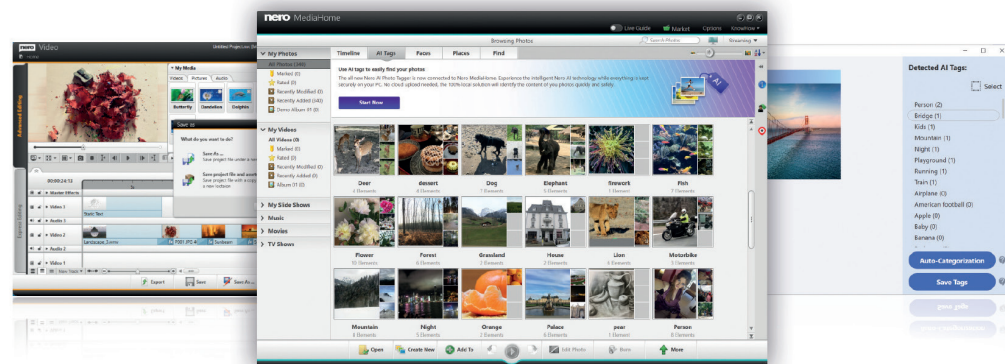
nero MediaHome

Live Guide
Market
Options
Browsing Photos
Search Media

My Photos
All Photos (144)
Marked (0)
Rated (0)
Recently Modified (0)
Recently Added (143)
Demo Album (0)

My Videos
All Videos (0)
Marked (0)
Rated (0)
Recently Modified (0)
Recently Added (0)
Album (0)

My Slide Shows
Music
Movies
TV Shows

Timeline
AI Tags
Faces
Places
Find

Use AI tags to easily find your photos

Start Now

Deer
dessert
Dog
Elephant
firework
Fish
Flower
Forest
Grassland
House
Lion
Motorbike
Mountain
Night
Orange
Palace
pear
Person

Open
Create New
Add To
Edit Photo
Burn
More

nero Video
Advanced Editing
Express Editing
My Media
Videos
Pictures
Audio
Butterfly
Dandelion
Dolphin
Save as
What do you want to do?
Save As...
Master Effects
Video 1
Audio 1
Video 2
Audio 2
Video 3
Export
Save
Save As...

Detected AI Tags:
Select
Person (2)
Bridge (1)
Kids (1)
Mountain (1)
Night (1)
Playground (1)
Running (1)
Train (1)
Airplane (0)
American football (0)
Apple (0)
Baby (0)
Banana (0)
Auto-Categorization
Save Tags